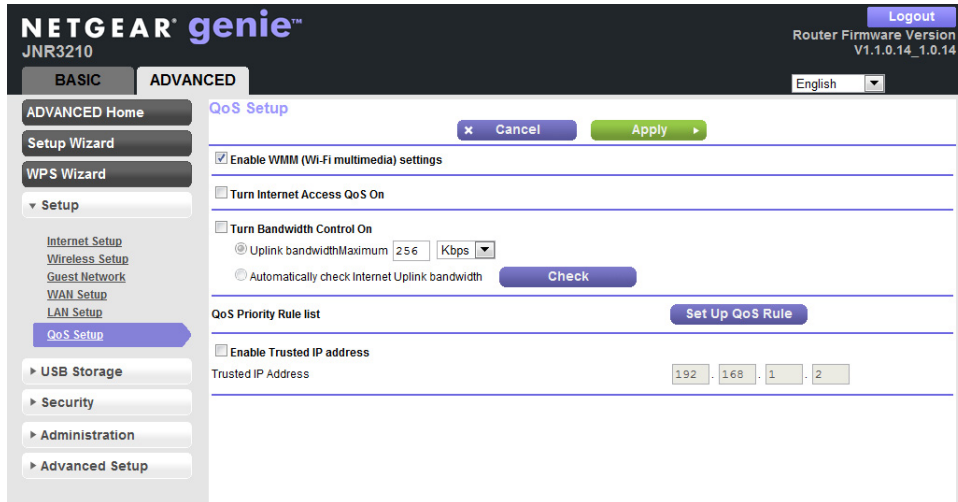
NETGEAR genie™
JNR3210

Logout
Router Firmware Version
V1.1.0.14_1.0.14

BASIC ADVANCED

English

ADVANCED Home
Setup Wizard
WPS Wizard
▾ Setup
Internet Setup
Wireless Setup
Guest Network
WAN Setup
LAN Setup
QoS Setup
▸ USB Storage
▸ Security
▸ Administration
▸ Advanced Setup

QoS Setup

× Cancel Apply ▸

Enable WMM (Wi-Fi multimedia) settings

Turn Internet Access QoS On

Turn Bandwidth Control On
Uplink bandwidthMaximum 256 Kbps
Automatically check Internet Uplink bandwidth Check

QoS Priority Rule list Set Up QoS Rule

Enable Trusted IP address
Trusted IP Address 192 . 168 . 1 . 2